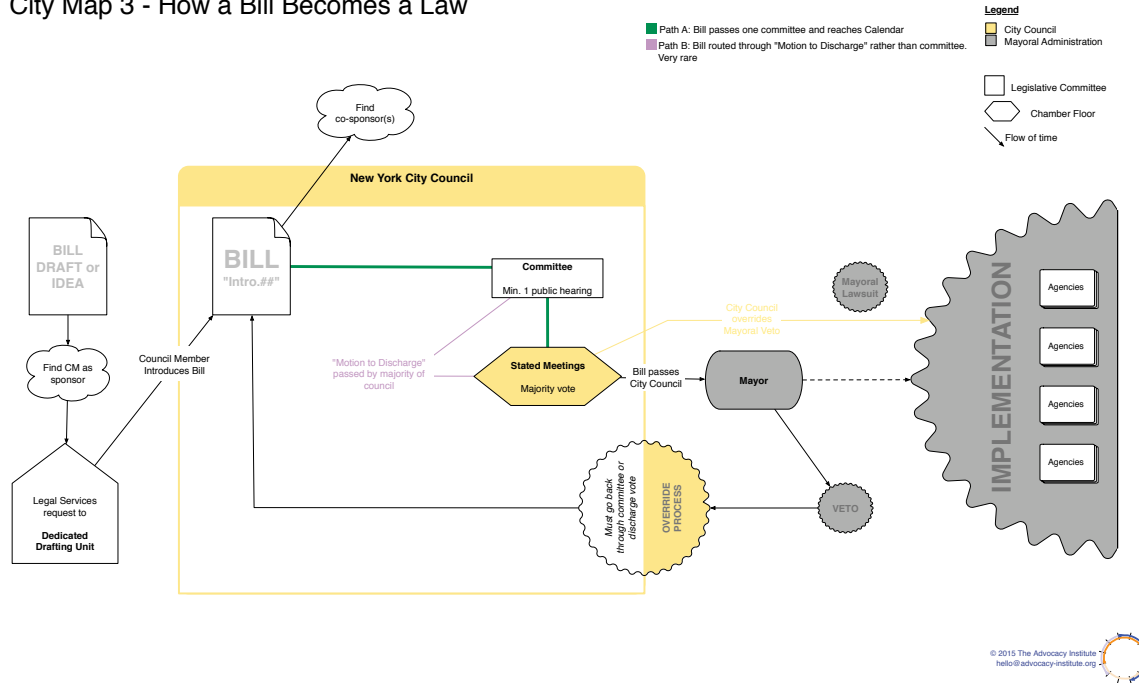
City Map 3 - How a Bill Becomes a Law

Path A: Bill passes one committee and reaches Calendar
Path B: Bill routed through "Motion to Discharge" rather than committee. Very rare

Legend
City Council
Mayoral Administration
Legislative Committee
Chamber Floor
Flow of time

Find co-sponsor(s)

New York City Council

BILL DRAFT or IDEA

Find CM as sponsor

Legal Services request to
Dedicated Drafting Unit

Council Member Introduces Bill

BILL
"Intro.##"

Committee
Min. 1 public hearing

"Motion to Discharge" passed by majority of council

Stated Meetings
Majority vote

Bill passes City Council

Mayor

Mayoral Lawsuit

City Council overrides Mayoral Veto

VETO

Must go back through committee or discharge vote

OVERRIDE PROCESS

IMPLEMENTATION

Agencies

Agencies

Agencies

Agencies

© 2015 The Advocacy Institute
hello@advocacy-institute.org